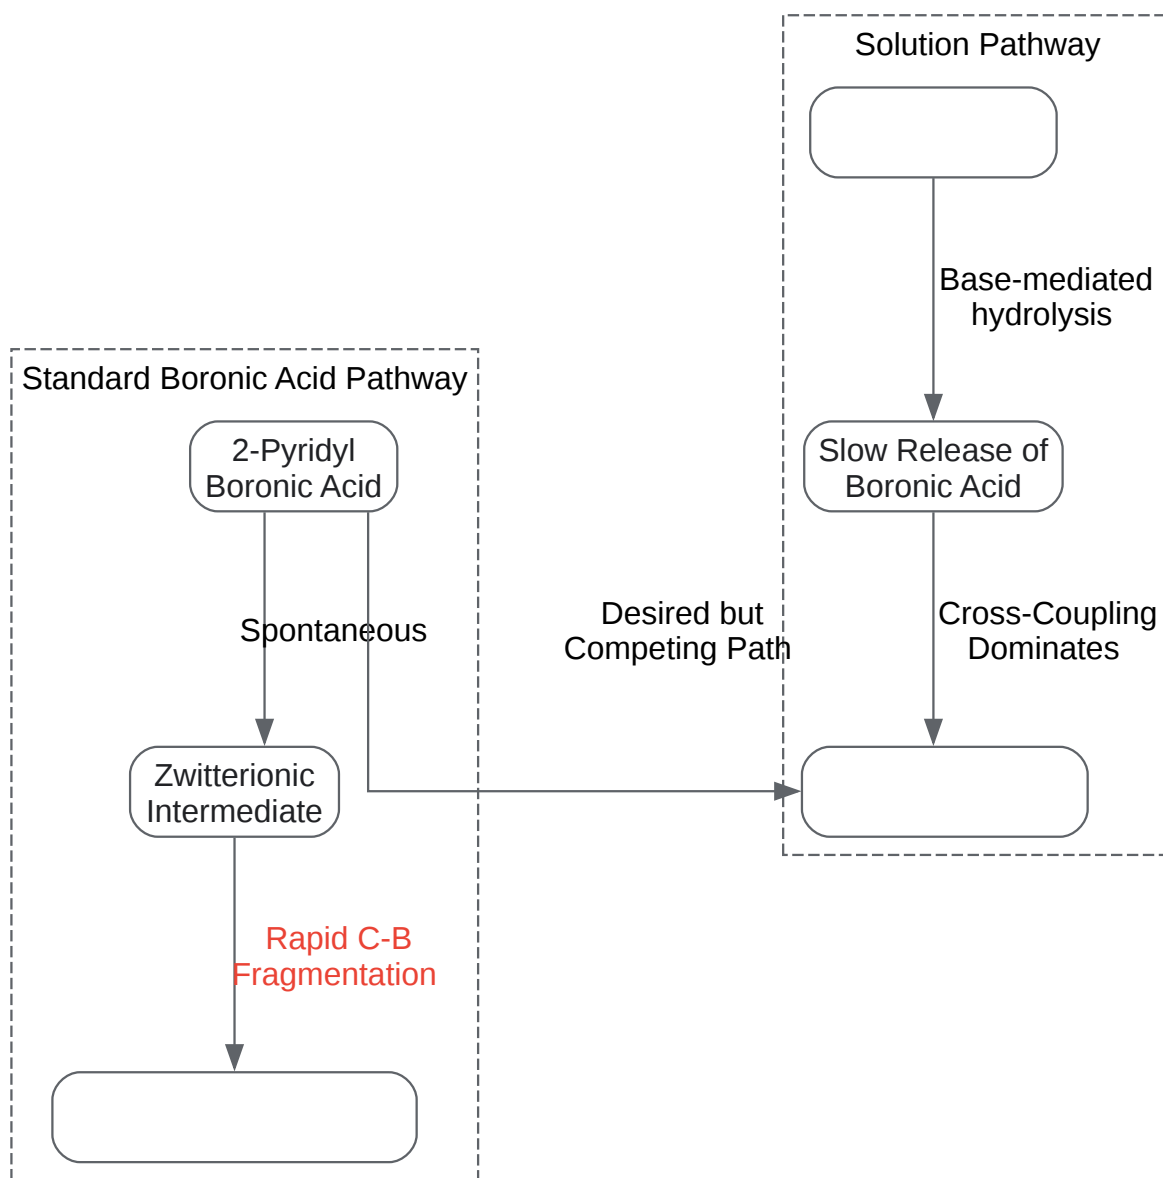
Solution Pathway

Base-mediated hydrolysis

Slow Release of Boronic Acid

Cross-Coupling Dominates

Standard Boronic Acid Pathway

2-Pyridyl Boronic Acid

Spontaneous

Desired but Competing Path

Zwitterionic Intermediate

Rapid C-B Fragmentation